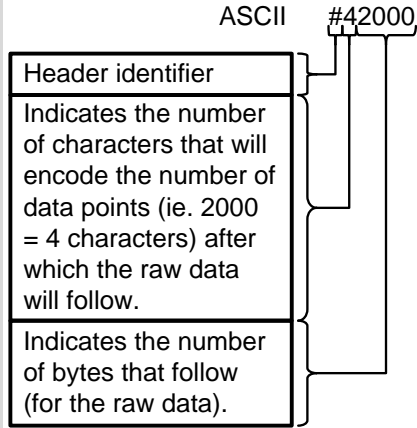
ASCII #42000

Header identifier

Indicates the number of characters that will encode the number of data points (ie. 2000 = 4 characters) after which the raw data will follow.

Indicates the number of bytes that follow (for the raw data).